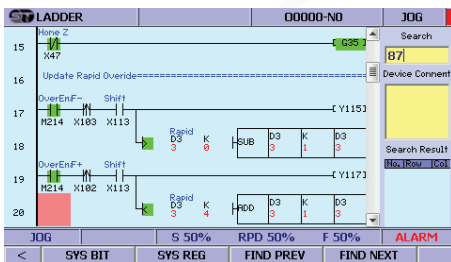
LADDER
O0000-N0
JOG

15
Home Z
X47
G35

16
Update Rapid Overide================================

17
OverEnF-
Shift
M214
X103
X113
Y115

18
Rapid
D3
3
K
0
SUB
D3
3
K
1
D3
3

19
OverEnF+
Shift
M214
X102
X113
Y117

20
Rapid
D3
3
K
4
ADD
D3
3
K
1
D3
3

Search
87
Device Comment
Search Result
No.
Row
Col

JOG
S 50%
RPD 50%
F 50%
ALARM

<
SYS BIT
SYS REG
FIND PREV
FIND NEXT